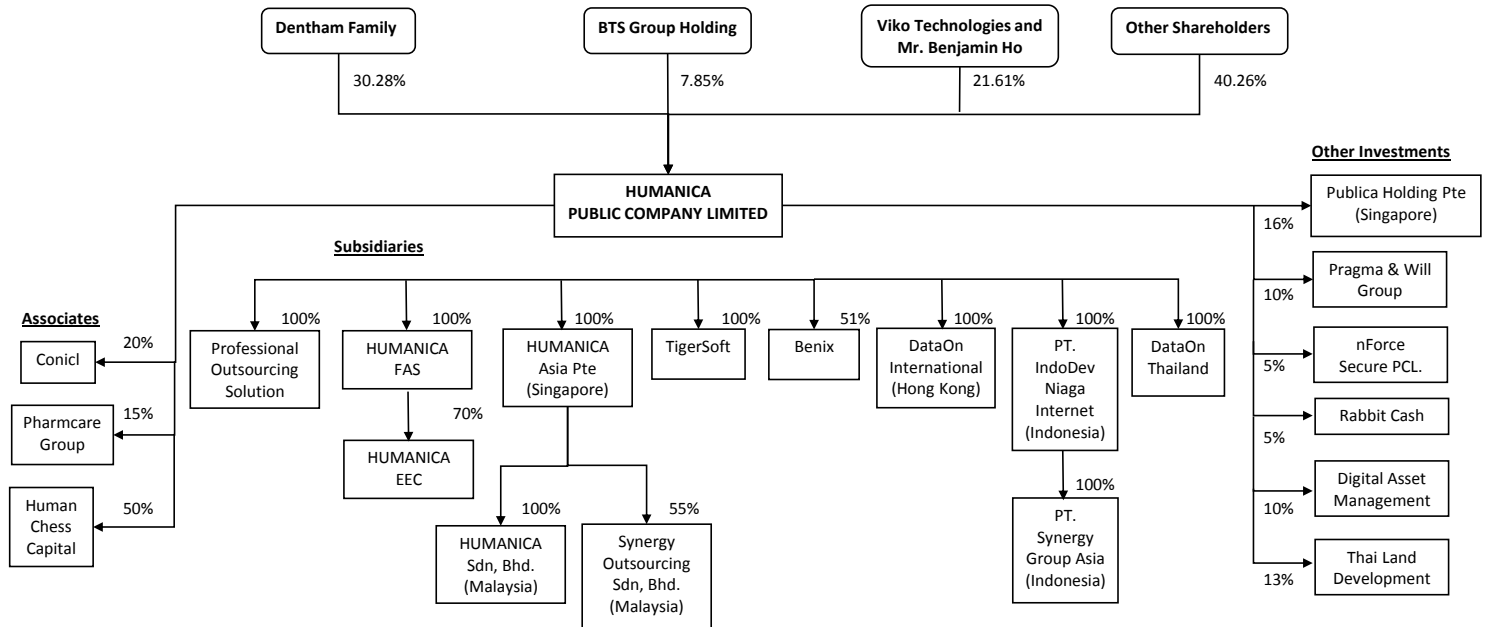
Dentham Family
30.28%

BTS Group Holding
7.85%

Viko Technologies and Mr. Benjamin Ho
21.61%

Other Shareholders
40.26%

HUMANICA PUBLIC COMPANY LIMITED

Associates

20%
Conicl

15%
Pharmcare Group

50%
Human Chess Capital

Subsidiaries

100%
Professional Outsourcing Solution

100%
HUMANICA FAS

70%
HUMANICA EEC

100%
HUMANICA Asia Pte (Singapore)

100%
HUMANICA Sdn, Bhd. (Malaysia)

55%
Synergy Outsourcing Sdn, Bhd. (Malaysia)

100%
TigerSoft

51%
Benix

100%
DataOn International (Hong Kong)

100%
PT. IndoDev Niaga Internet (Indonesia)

100%
PT. Synergy Group Asia (Indonesia)

100%
DataOn Thailand

Other Investments

16%
Publica Holding Pte (Singapore)

10%
Pragma & Will Group

5%
nForce Secure PCL.

5%
Rabbit Cash

10%
Digital Asset Management

13%
Thai Land Development